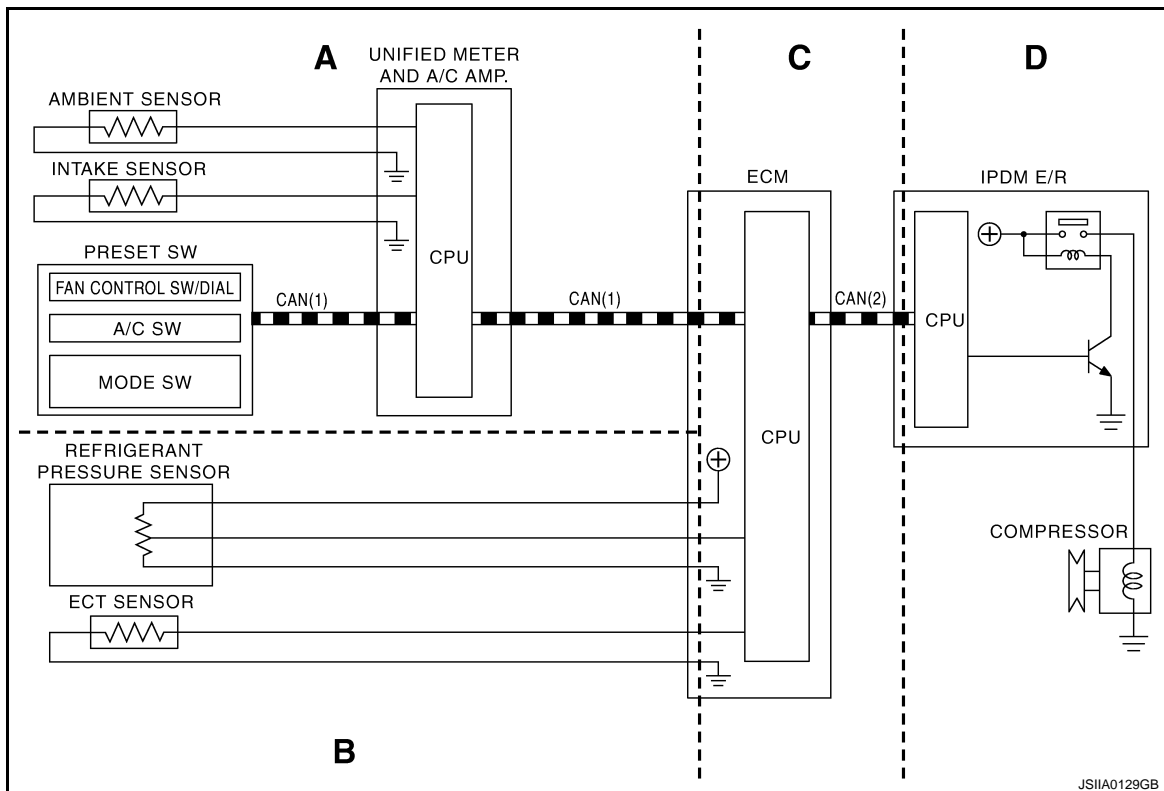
A

UNIFIED METER AND A/C AMP.

C

D

AMBIENT SENSOR

INTAKE SENSOR

CPU

ECM

IPDM E/R

PRESET SW

FAN CONTROL SW/DIAL

A/C SW

MODE SW

CAN(1)

CAN(1)

CAN(2)

CPU

CPU

REFRIGERANT PRESSURE SENSOR

ECT SENSOR

COMPRESSOR

B

JSIIA0129GB